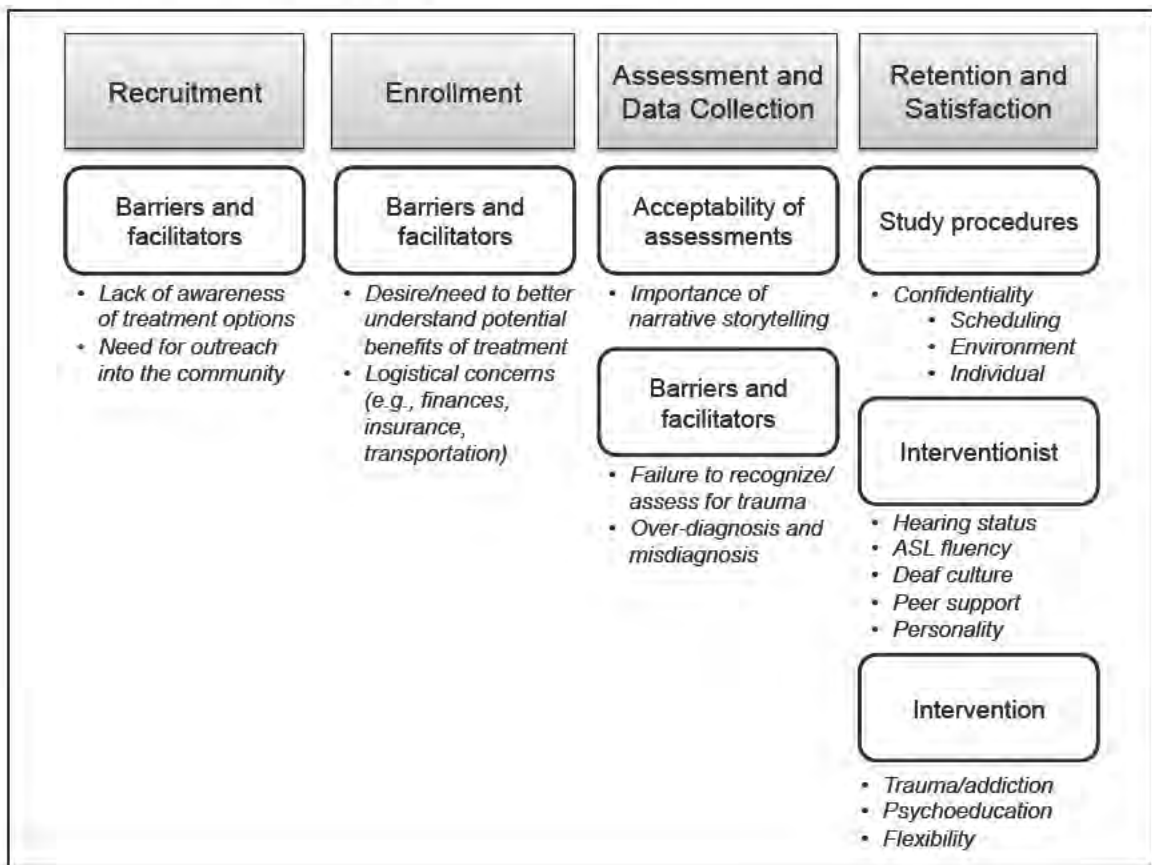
Recruitment

Barriers and facilitators

- Lack of awareness of treatment options
- Need for outreach into the community

Enrollment

Barriers and facilitators

- Desire/need to better understand potential benefits of treatment
- Logistical concerns (e.g., finances, insurance, transportation)

Assessment and Data Collection

Acceptability of assessments

- Importance of narrative storytelling

Barriers and facilitators

- Failure to recognize/ assess for trauma
- Over-diagnosis and misdiagnosis

Retention and Satisfaction

Study procedures

- Confidentiality
  - Scheduling
  - Environment
  - Individual

Interventionist

- Hearing status
- ASL fluency
- Deaf culture
- Peer support
- Personality

Intervention

- Trauma/addiction
- Psychoeducation
- Flexibility